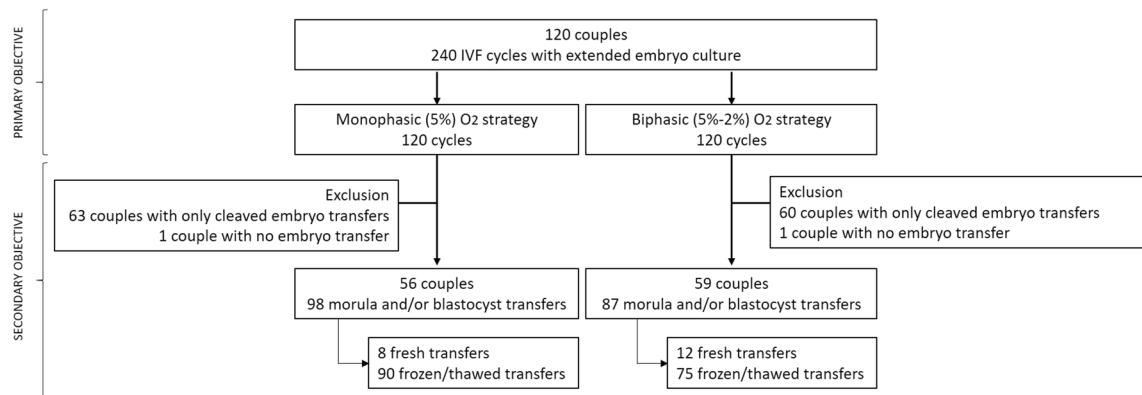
PRIMARY OBJECTIVE

SECONDARY OBJECTIVE

120 couples
240 IVF cycles with extended embryo culture

Monophasic (5%) O2 strategy
120 cycles

Biphasic (5%-2%) O2 strategy
120 cycles

Exclusion
63 couples with only cleaved embryo transfers
1 couple with no embryo transfer

Exclusion
60 couples with only cleaved embryo transfers
1 couple with no embryo transfer

56 couples
98 morula and/or blastocyst transfers

59 couples
87 morula and/or blastocyst transfers

8 fresh transfers
90 frozen/thawed transfers

12 fresh transfers
75 frozen/thawed transfers